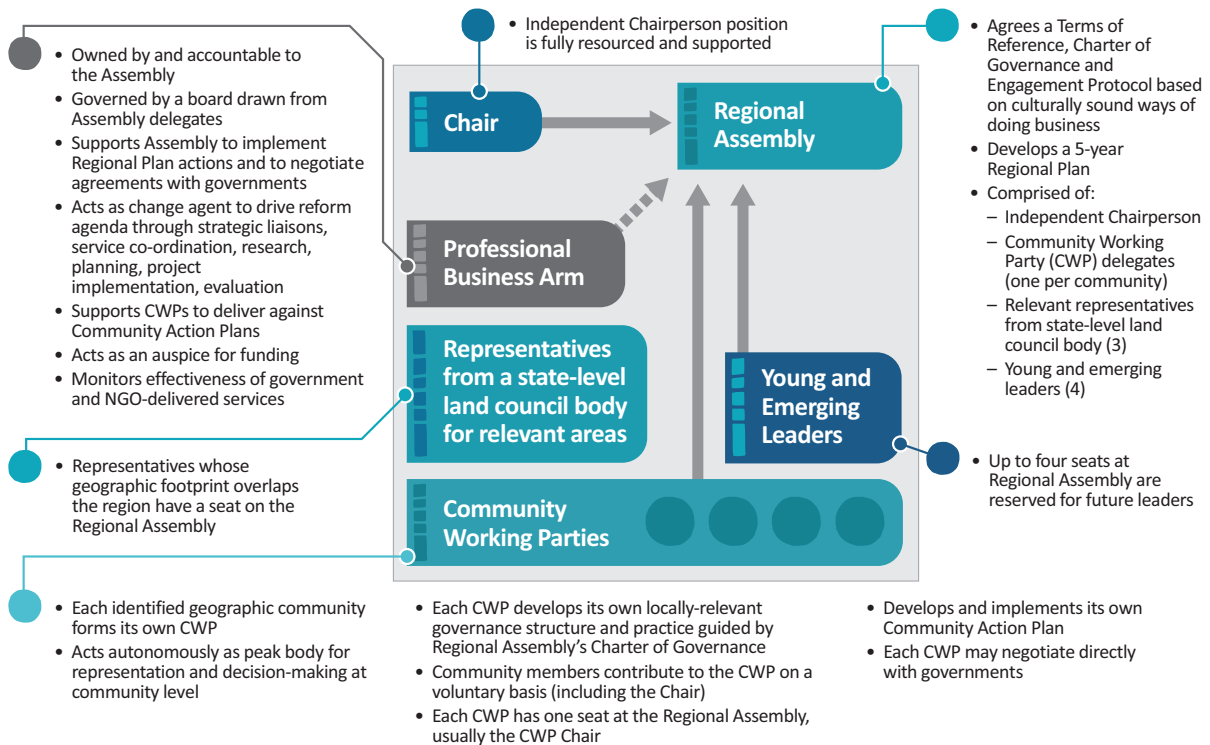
• Owned by and accountable to the Assembly
• Governed by a board drawn from Assembly delegates
• Supports Assembly to implement Regional Plan actions and to negotiate agreements with governments
• Acts as change agent to drive reform agenda through strategic liaisons, service co-ordination, research, planning, project implementation, evaluation
• Supports CWPs to deliver against Community Action Plans
• Acts as an auspice for funding
• Monitors effectiveness of government and NGO-delivered services

• Independent Chairperson position is fully resourced and supported

• Agrees a Terms of Reference, Charter of Governance and Engagement Protocol based on culturally sound ways of doing business
• Develops a 5-year Regional Plan
• Comprised of:
– Independent Chairperson
– Community Working Party (CWP) delegates (one per community)
– Relevant representatives from state-level land council body (3)
– Young and emerging leaders (4)

Chair

Regional Assembly

Professional Business Arm

Representatives from a state-level land council body for relevant areas

Young and Emerging Leaders

Community Working Parties

• Representatives whose geographic footprint overlaps the region have a seat on the Regional Assembly

• Up to four seats at Regional Assembly are reserved for future leaders

• Each identified geographic community forms its own CWP
• Acts autonomously as peak body for representation and decision-making at community level

• Each CWP develops its own locally-relevant governance structure and practice guided by Regional Assembly's Charter of Governance
• Community members contribute to the CWP on a voluntary basis (including the Chair)
• Each CWP has one seat at the Regional Assembly, usually the CWP Chair

• Develops and implements its own Community Action Plan
• Each CWP may negotiate directly with governments